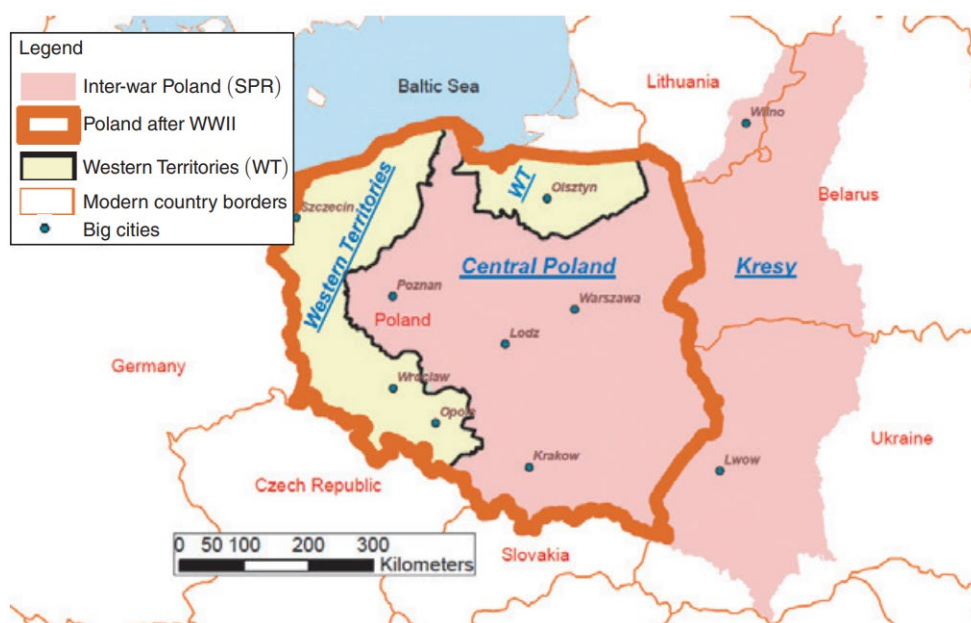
Legend
Inter-war Poland (SPR)
Poland after WWII
Western Territories (WT)
Modern country borders
Big cities

Baltic Sea
Lithuania
Wilno
Belarus
Szczecin
WT
Olsztyn
Western Territories
Central Poland
Kresy
Poznan
Warszawa
Poland
Lodz
Germany
Wroclaw
Opole
Krakow
Ukraine
Lwow
Czech Republic
Slovakia
0 50 100 200 300
Kilometers